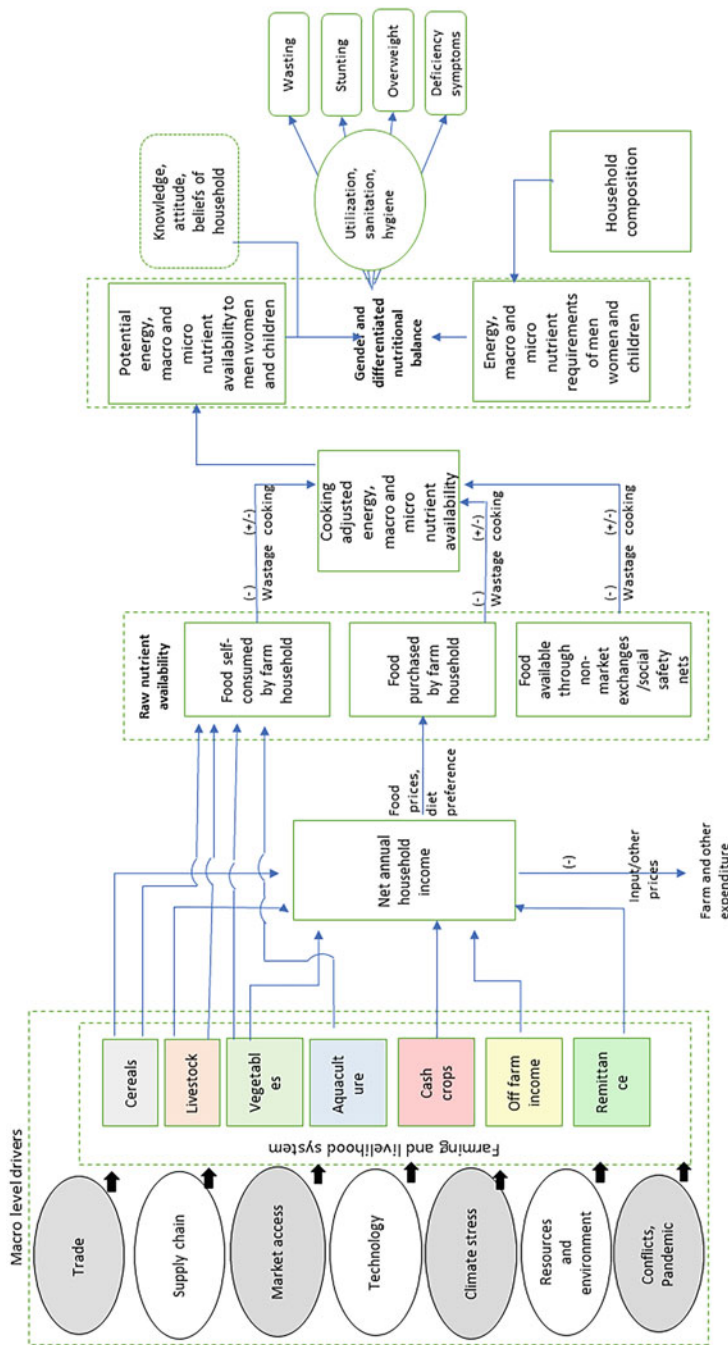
Macro level drivers

Trade

Supply chain

Market access

Technology

Climate stress

Resources and environment

Conflicts, Pandemic

Farming and livelihood system

Cereals

Livestock

Vegetables

Aquaculture

Cash crops

Off farm income

Remittance

Net annual household income

(-)

Input/other prices

Farm and other expenditure

Food prices, diet preference

Raw nutrient availability

Food self-consumed by farm household

Food purchased by farm household

Food available through non-market exchanges /social safety nets

(-) Wastage cooking (+/-)

(-) Wastage cooking (+/-)

(-) Wastage cooking (+/-)

Cooking adjusted energy, macro and micro nutrient availability

Potential energy, macro and micro nutrient availability to men women and children

Gender differentiated nutritional balance

Energy, macro and micro nutrient requirements of men women and children

Knowledge, attitude, beliefs of household

Household composition

Utilization, sanitation, hygiene

Wasting

Stunting

Overweight

Deficiency symptoms